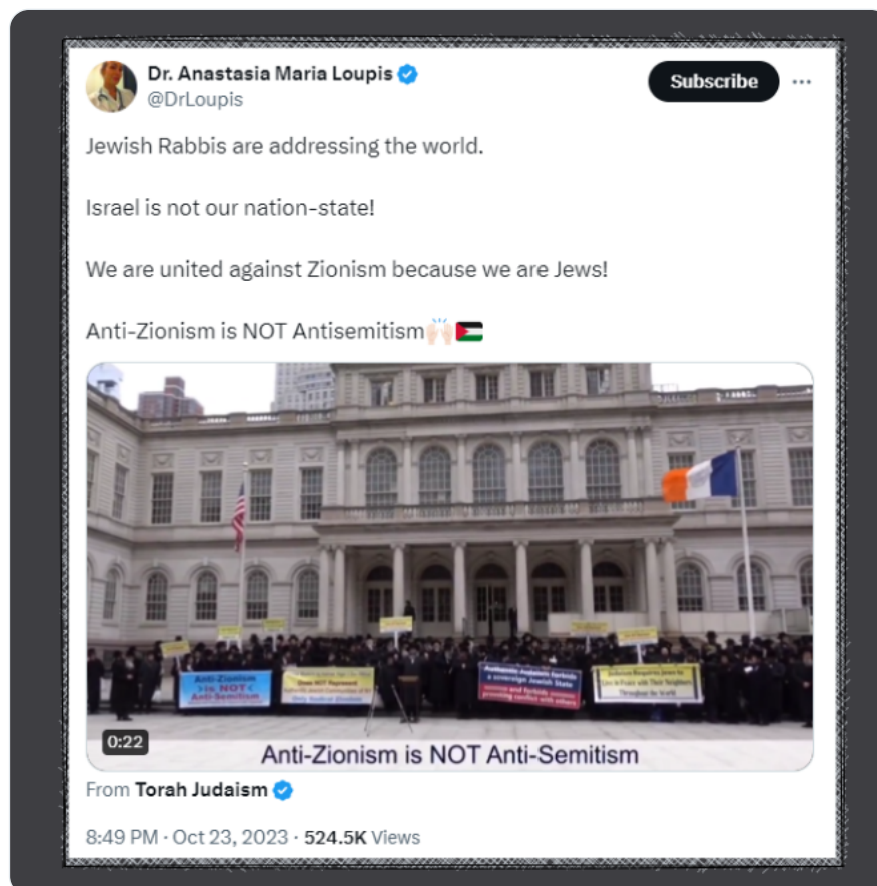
Dr. Anastasia Maria Loupis
@DrLoupis

Subscribe

Jewish Rabbis are addressing the world.

Israel is not our nation-state!

We are united against Zionism because we are Jews!

Anti-Zionism is NOT Antisemitism🙌🏻🇵🇸

Anti-Zionism Is NOT Anti-Semitism

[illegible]

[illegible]

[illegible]

0:22

Anti-Zionism is NOT Anti-Semitism

From Torah Judaism

8:49 PM · Oct 23, 2023 · 524.5K Views